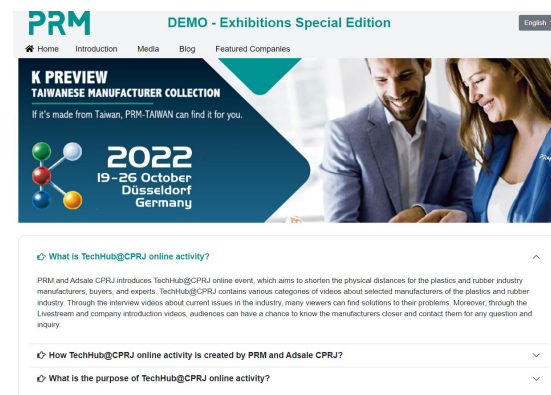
PRM

DEMO - Exhibitions Special Edition

English

Home Introduction Media Blog Featured Companies

K PREVIEW
TAIWANESE MANUFACTURER COLLECTION
If it's made from Taiwan, PRM-TAIWAN can find it for you.

2022
19-26 October
Düsseldorf
Germany

What is TechHub@CPRJ online activity?

PRM and Adsale CPRJ introduces TechHub@CPRJ online event, which aims to shorten the physical distances for the plastics and rubber industry manufacturers, buyers, and experts. TechHub@CPRJ contains various categories of videos about selected manufacturers of the plastics and rubber industry. Through the interview videos about current issues in the industry, many viewers can find solutions to their problems. Moreover, through the Livestream and company introduction videos, audiences can have a chance to know the manufacturers closer and contact them for any question and inquiry.

How TechHub@CPRJ online activity is created by PRM and Adsale CPRJ?

What is the purpose of TechHub@CPRJ online activity?